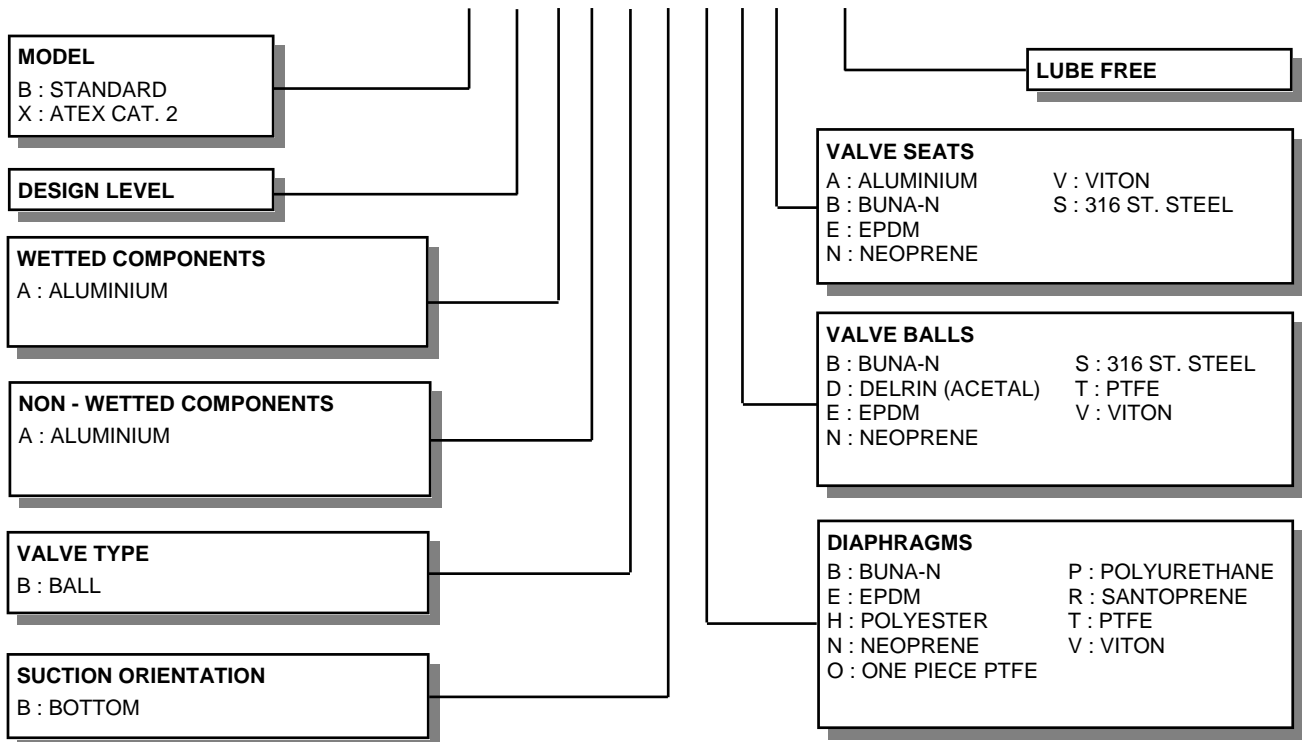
MODEL
B : STANDARD
X : ATEX CAT. 2

DESIGN LEVEL

WETTED COMPONENTS
A : ALUMINIUM

NON - WETTED COMPONENTS
A : ALUMINIUM

VALVE TYPE
B : BALL

SUCTION ORIENTATION
B : BOTTOM

LUBE FREE

VALVE SEATS
A : ALUMINIUM
B : BUNA-N
E : EPDM
N : NEOPRENE
V : VITON
S : 316 ST. STEEL

VALVE BALLS
B : BUNA-N
D : DELRIN (ACETAL)
E : EPDM
N : NEOPRENE
S : 316 ST. STEEL
T : PTFE
V : VITON

DIAPHRAGMS
B : BUNA-N
E : EPDM
H : POLYESTER
N : NEOPRENE
O : ONE PIECE PTFE
P : POLYURETHANE
R : SANTOPRENE
T : PTFE
V : VITON